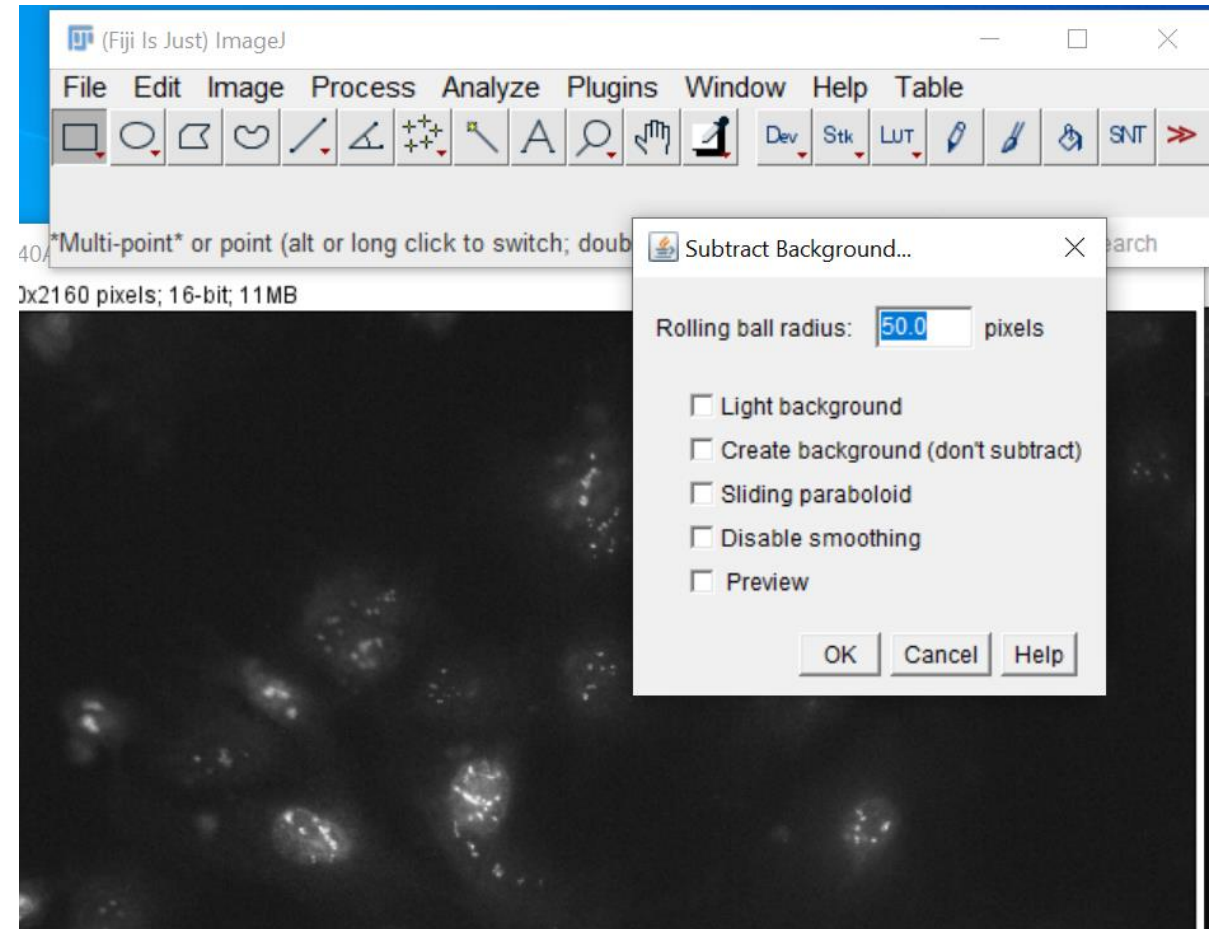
(Fiji Is Just) ImageJ

File Edit Image Process Analyze Plugins Window Help Table

A Dev Stk LUT SNT ≫

*Multi-point* or point (alt or long click to switch; doub

earch

40/

0x2160 pixels; 16-bit; 11MB

Subtract Background...

Rolling ball radius: 50.0 pixels

Light background

Create background (don't subtract)

Sliding paraboloid

Disable smoothing

Preview

OK Cancel Help